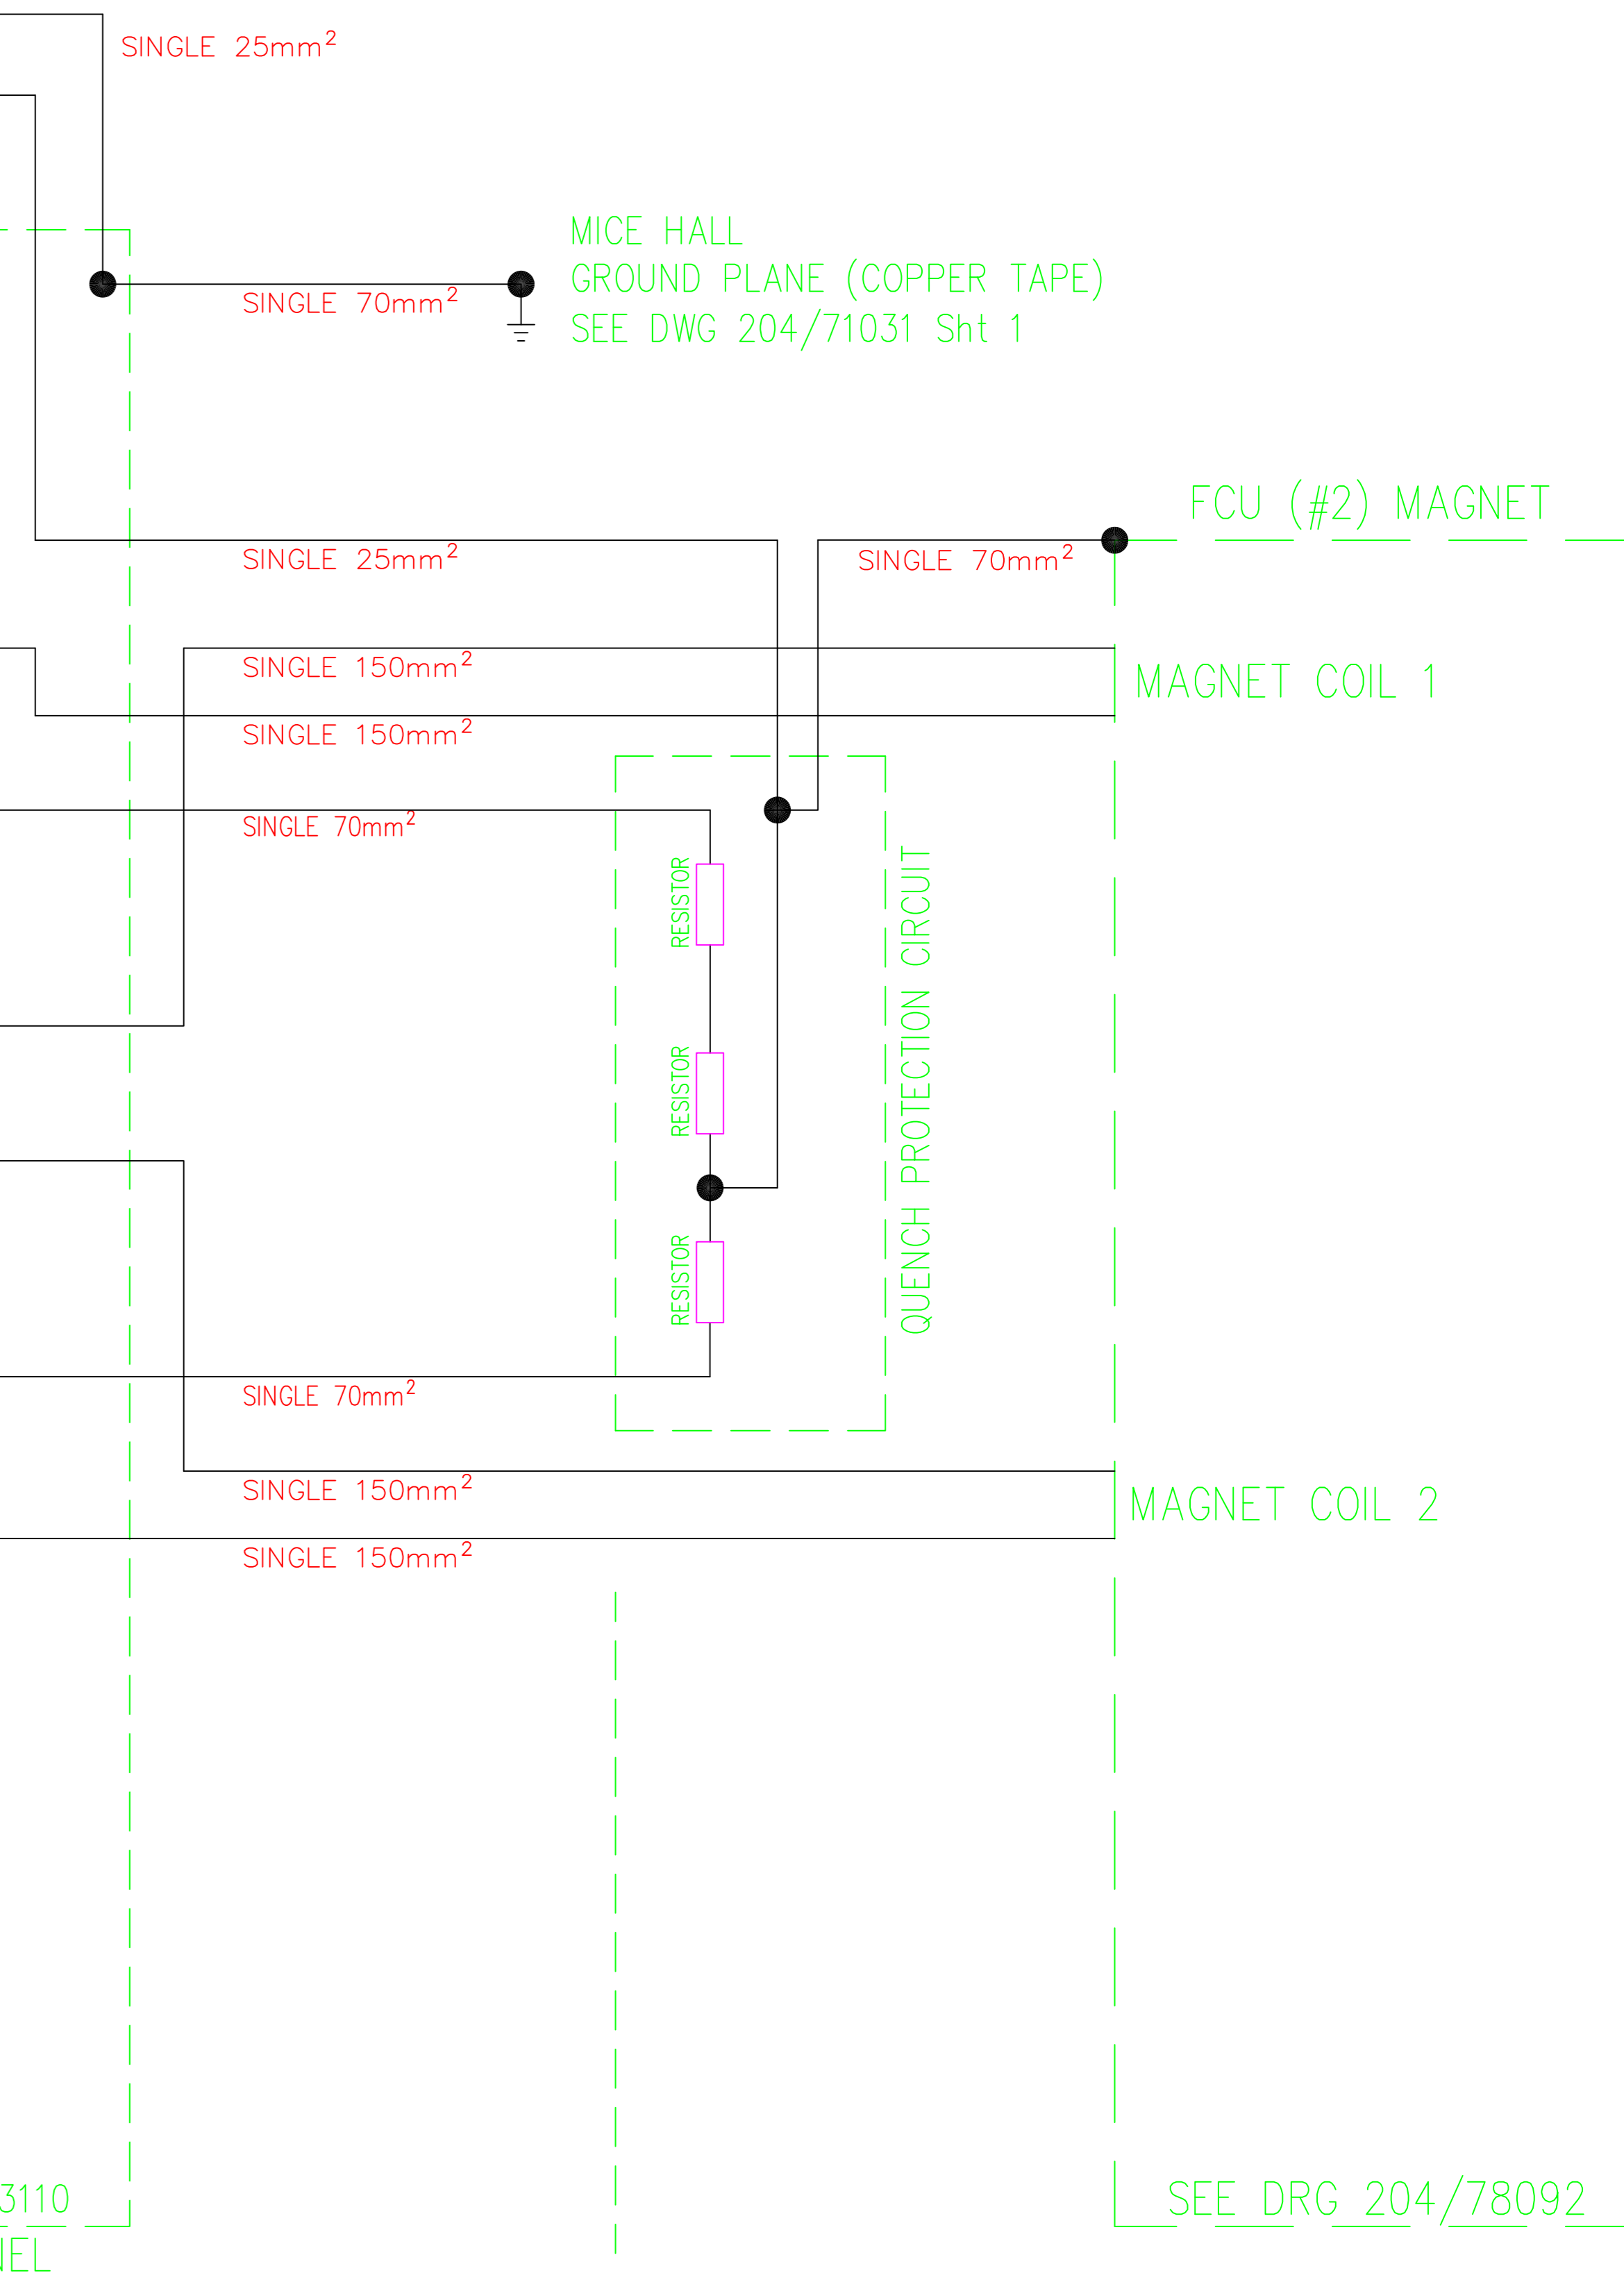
SINGLE 25mm$^2$

MICE HALL
GROUND PLANE (COPPER TAPE)
SEE DWG 204/71031 Sht 1

SINGLE 70mm$^2$

FCU (#2) MAGNET

SINGLE 25mm$^2$

SINGLE 70mm$^2$

SINGLE 150mm$^2$

MAGNET COIL 1

SINGLE 150mm$^2$

SINGLE 70mm$^2$

RESISTOR

RESISTOR

RESISTOR

QUENCH PROTECTION CIRCUIT

SINGLE 70mm$^2$

SINGLE 150mm$^2$

MAGNET COIL 2

SINGLE 150mm$^2$

3110
NEL

SEE DRG 204/78092